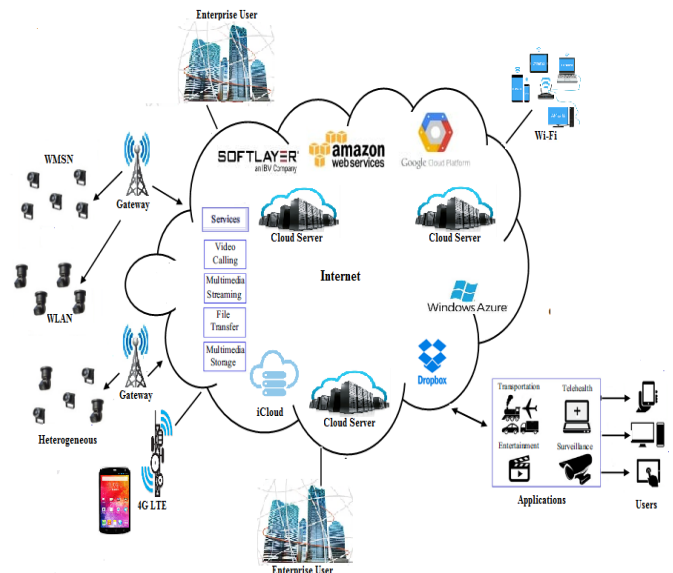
Enterprise User

SOFTLAYER
an IBM Company

amazon
webservices

Google Cloud Platform

Wi-Fi

WMSN

Gateway

Services

Video Calling

Multimedia Streaming

File Transfer

Multimedia Storage

Cloud Server

Cloud Server

Internet

WLAN

Windows Azure

Dropbox

Gateway

iCloud

Cloud Server

Heterogeneous

4G LTE

Transportation

Telehealth

Entertainment

Surveillance

Applications

Users

Enterprise User